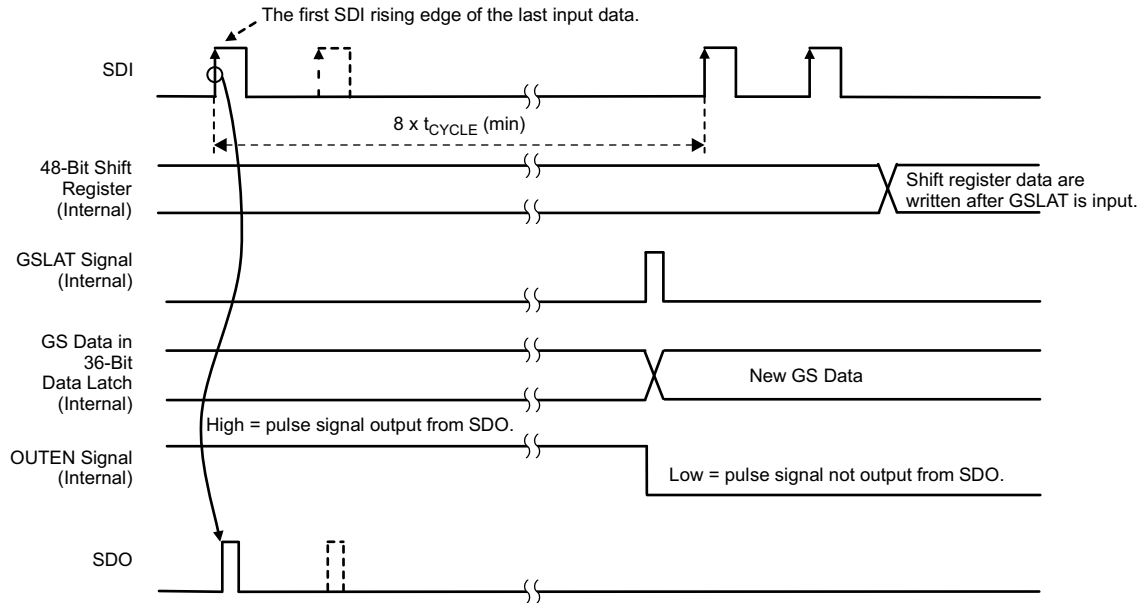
The first SDI rising edge of the last input data.

SDI

8 x $t_{CYCLE}$ (min)

48-Bit Shift Register (Internal)

Shift register data are written after GSLAT is input.

GSLAT Signal (Internal)

GS Data in 36-Bit Data Latch (Internal)

New GS Data

High = pulse signal output from SDO.

OUTEN Signal (Internal)

Low = pulse signal not output from SDO.

SDO